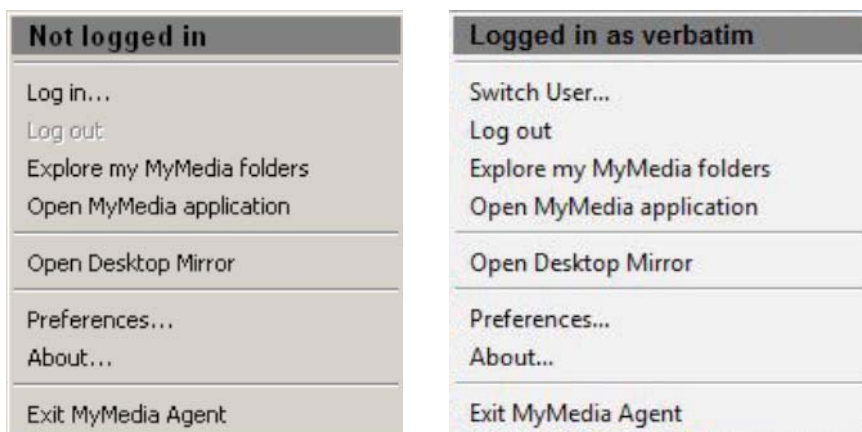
Not logged in

Log in...
Log out
Explore my MyMedia folders
Open MyMedia application

Open Desktop Mirror

Preferences...
About...

Exit MyMedia Agent

Logged in as verbatim

Switch User...
Log out
Explore my MyMedia folders
Open MyMedia application

Open Desktop Mirror

Preferences...
About...

Exit MyMedia Agent